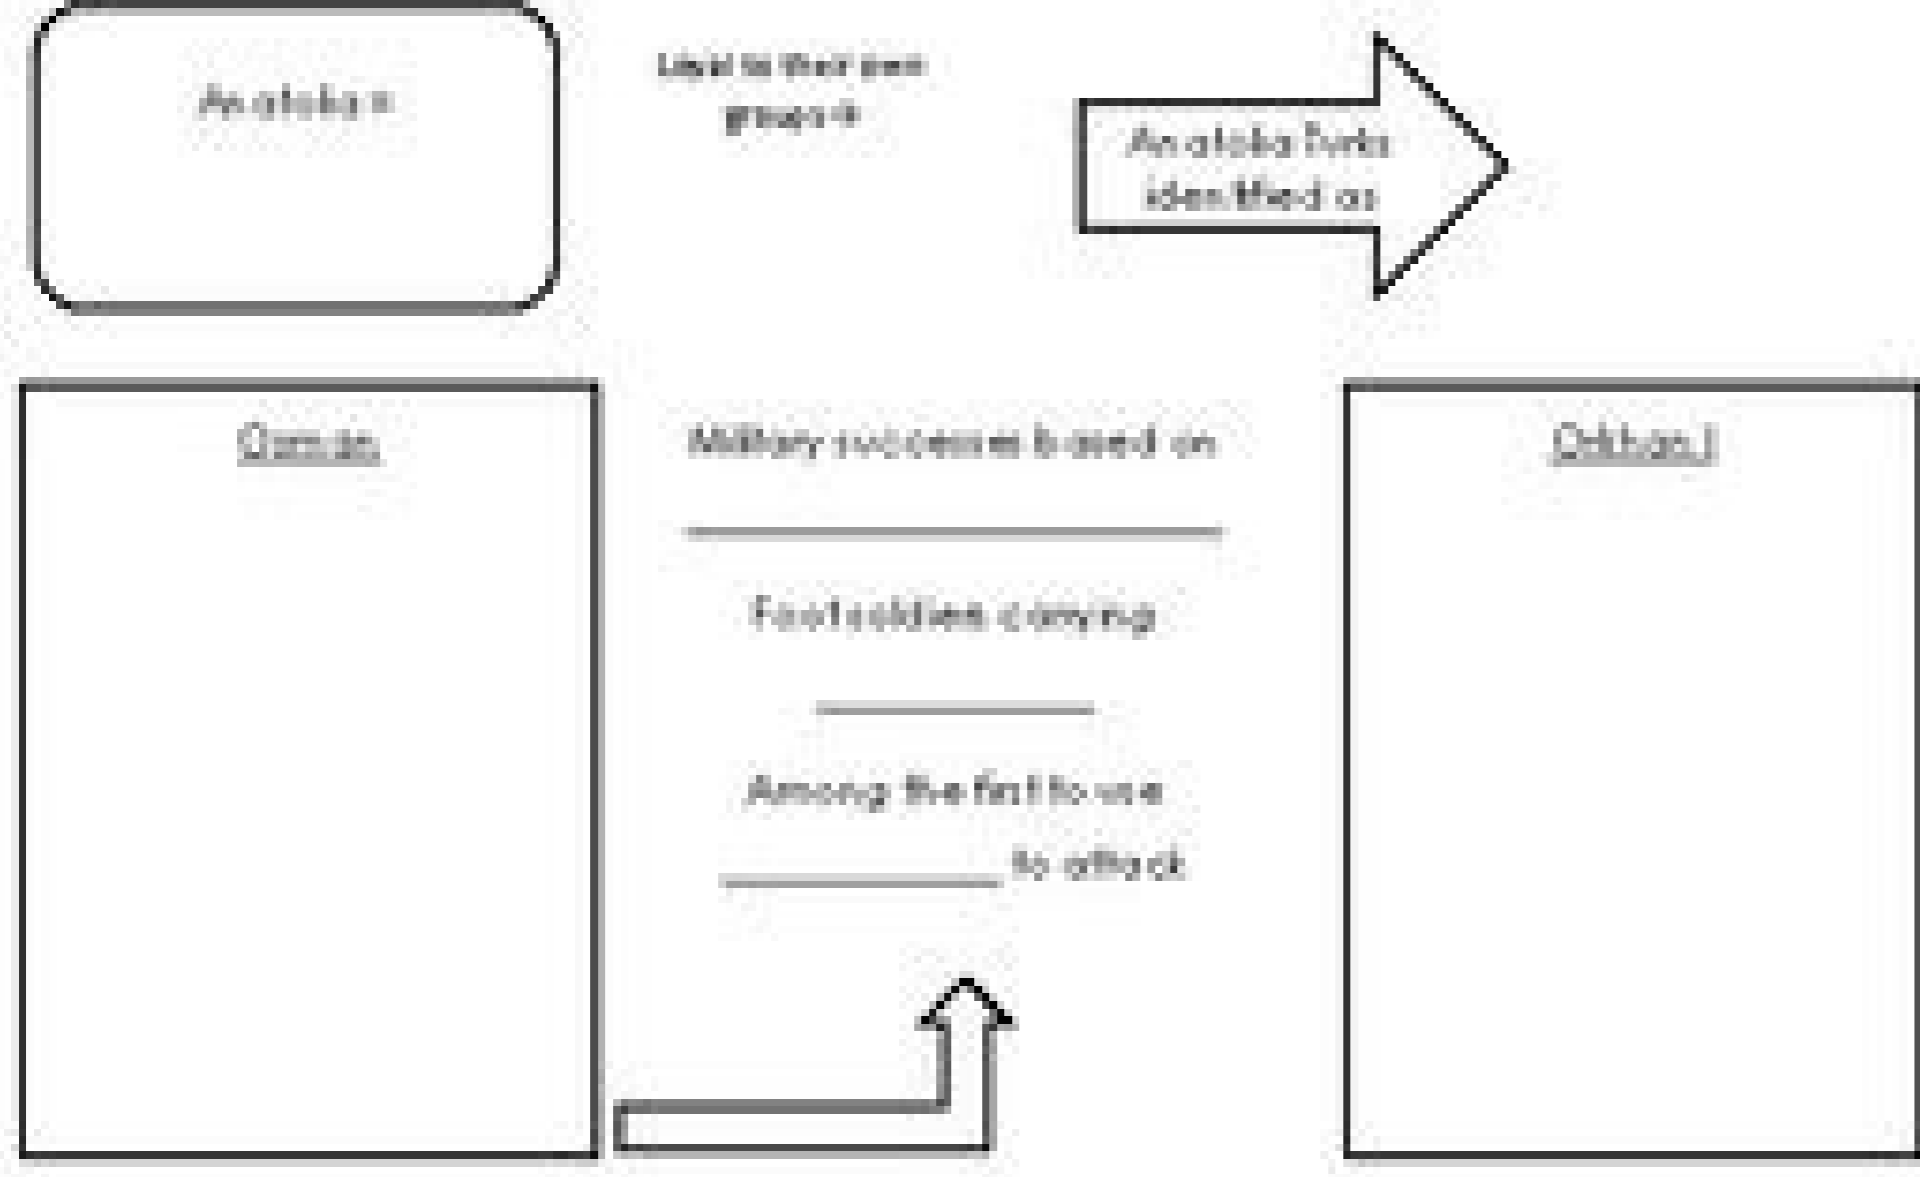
Anatolia =

Loyal to their own groups =

Anatolia Turks identified as

Osmán

Military successes based on

_______________

Foot soldiers carrying

_______________

Among the first to use

_______________ to attack

Orkhan I